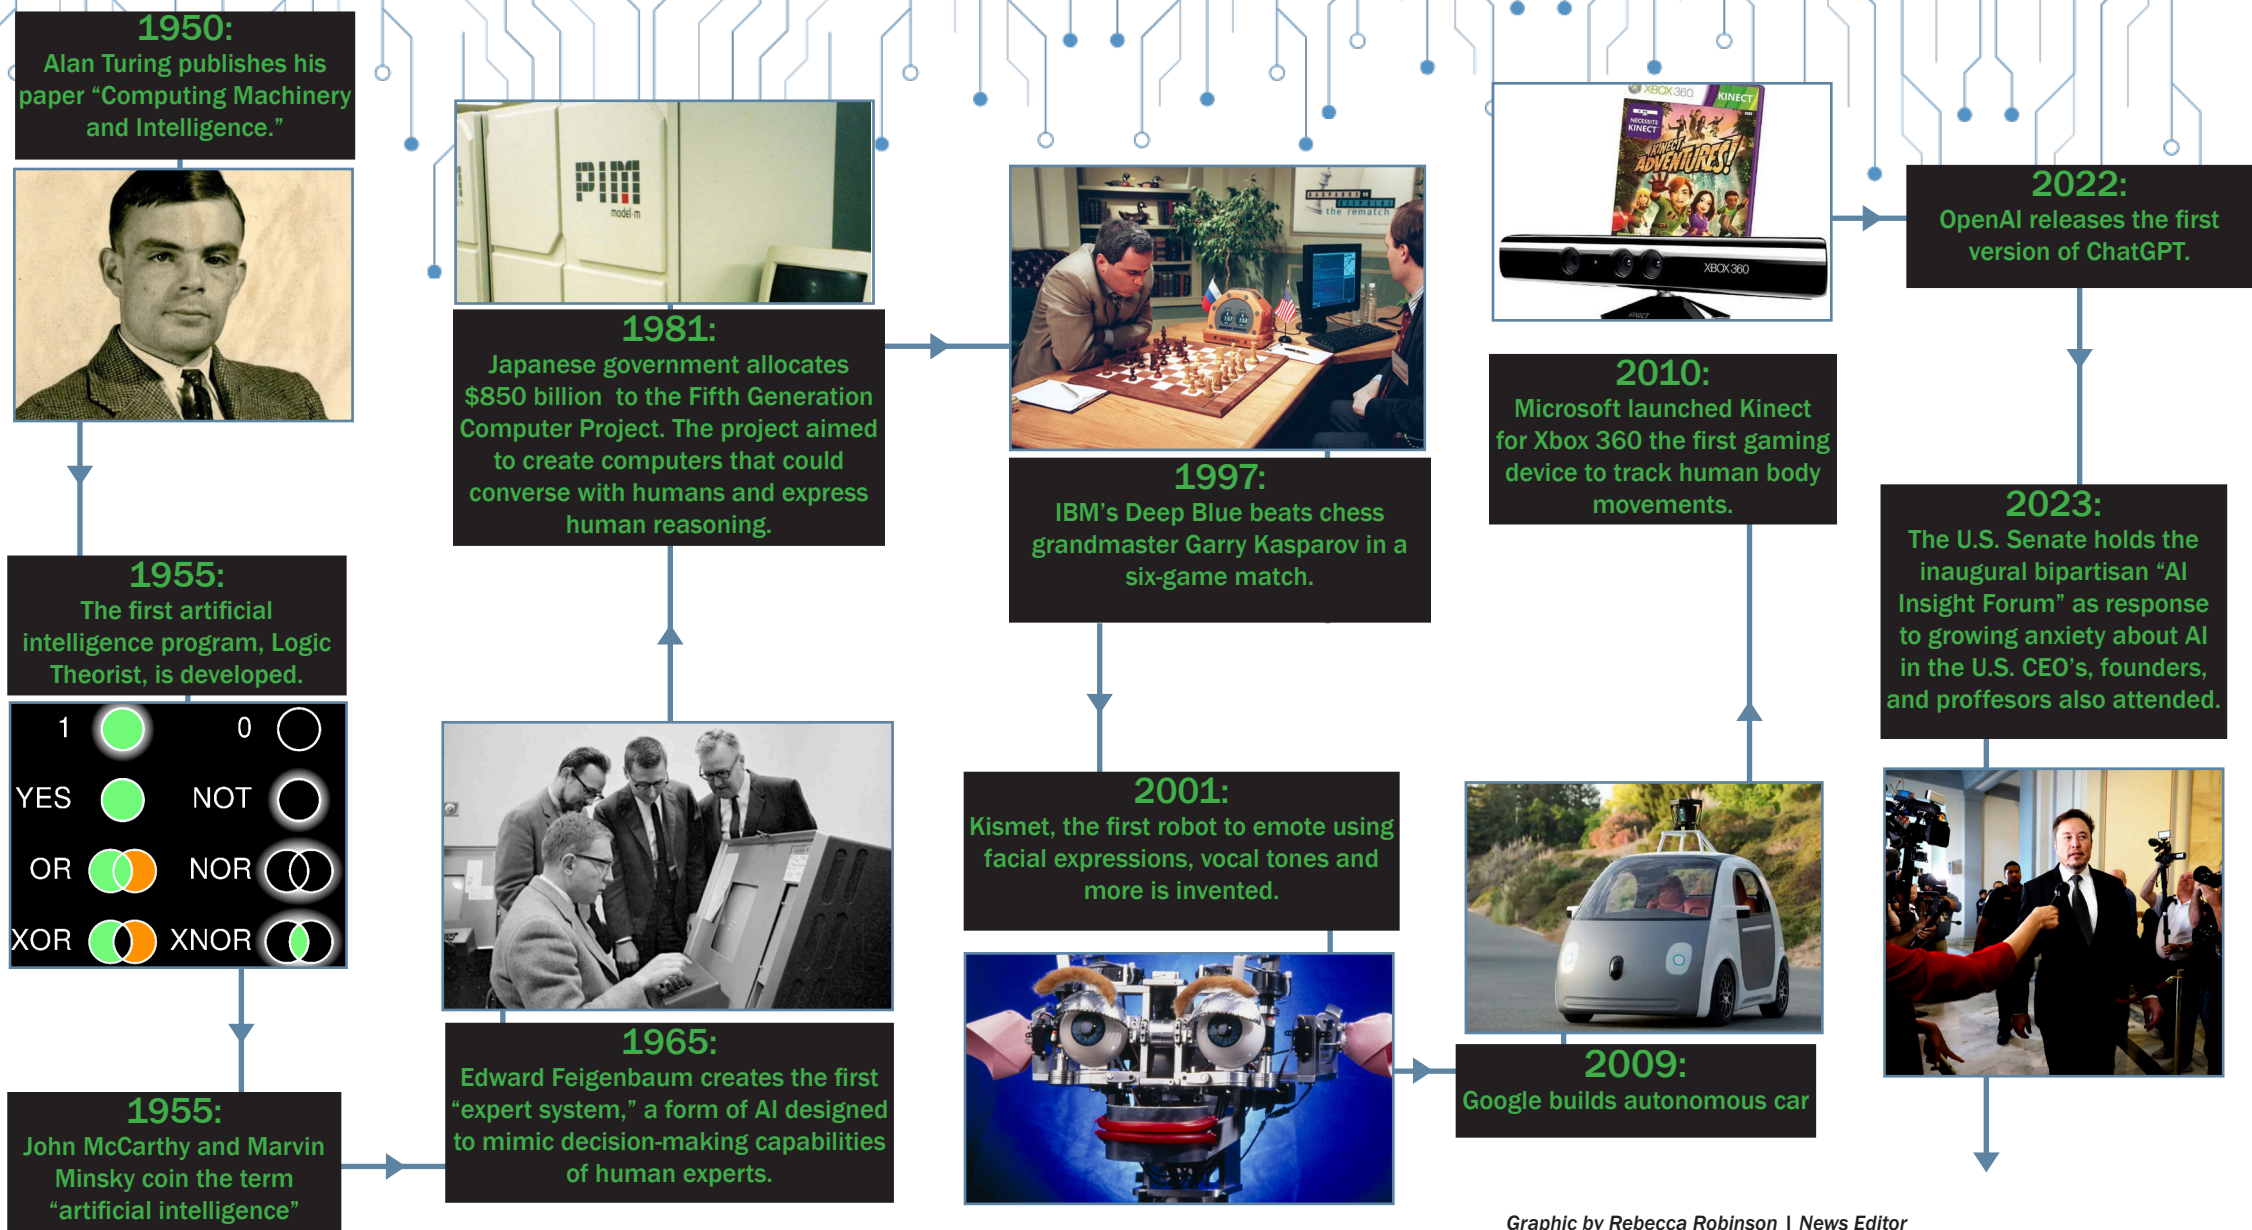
1950:
Alan Turing publishes his paper “Computing Machinery and Intelligence.”

1955:
The first artificial intelligence program, Logic Theorist, is developed.

1 0
YES NOT
OR NOR
XOR XNOR

1955:
John McCarthy and Marvin Minsky coin the term “artificial intelligence”

PIM
model-m

1981:
Japanese government allocates $850 billion to the Fifth Generation Computer Project. The project aimed to create computers that could converse with humans and express human reasoning.

1965:
Edward Feigenbaum creates the first “expert system,” a form of AI designed to mimic decision-making capabilities of human experts.

the rematch

1997:
IBM’s Deep Blue beats chess grandmaster Garry Kasparov in a six-game match.

2001:
Kismet, the first robot to emote using facial expressions, vocal tones and more is invented.

XBOX 360
KINECT
KINECT ADVENTURES!
XBOX 360

2010:
Microsoft launched Kinect for Xbox 360 the first gaming device to track human body movements.

2009:
Google builds autonomous car

2022:
OpenAI releases the first version of ChatGPT.

2023:
The U.S. Senate holds the inaugural bipartisan “AI Insight Forum” as response to growing anxiety about AI in the U.S. CEO’s, founders, and proffesors also attended.

Graphic by Rebecca Robinson | News Editor